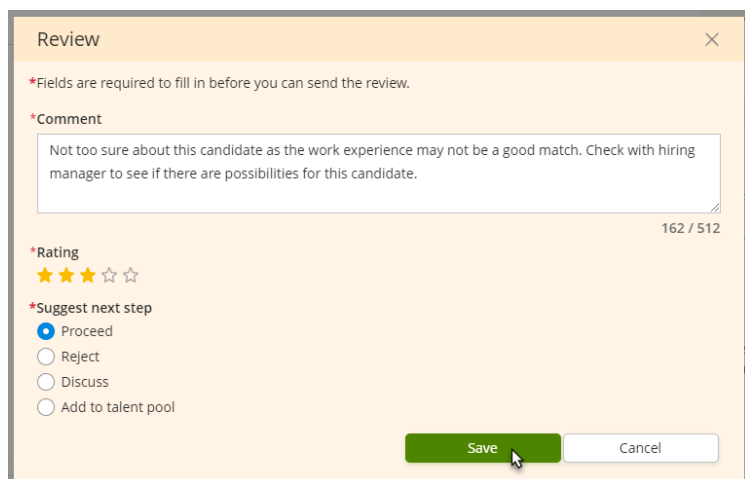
Review

×

*Fields are required to fill in before you can send the review.

*Comment

Not too sure about this candidate as the work experience may not be a good match. Check with hiring manager to see if there are possibilities for this candidate.

162 / 512

*Rating

*Suggest next step

Proceed

Reject

Discuss

Add to talent pool

Save

Cancel